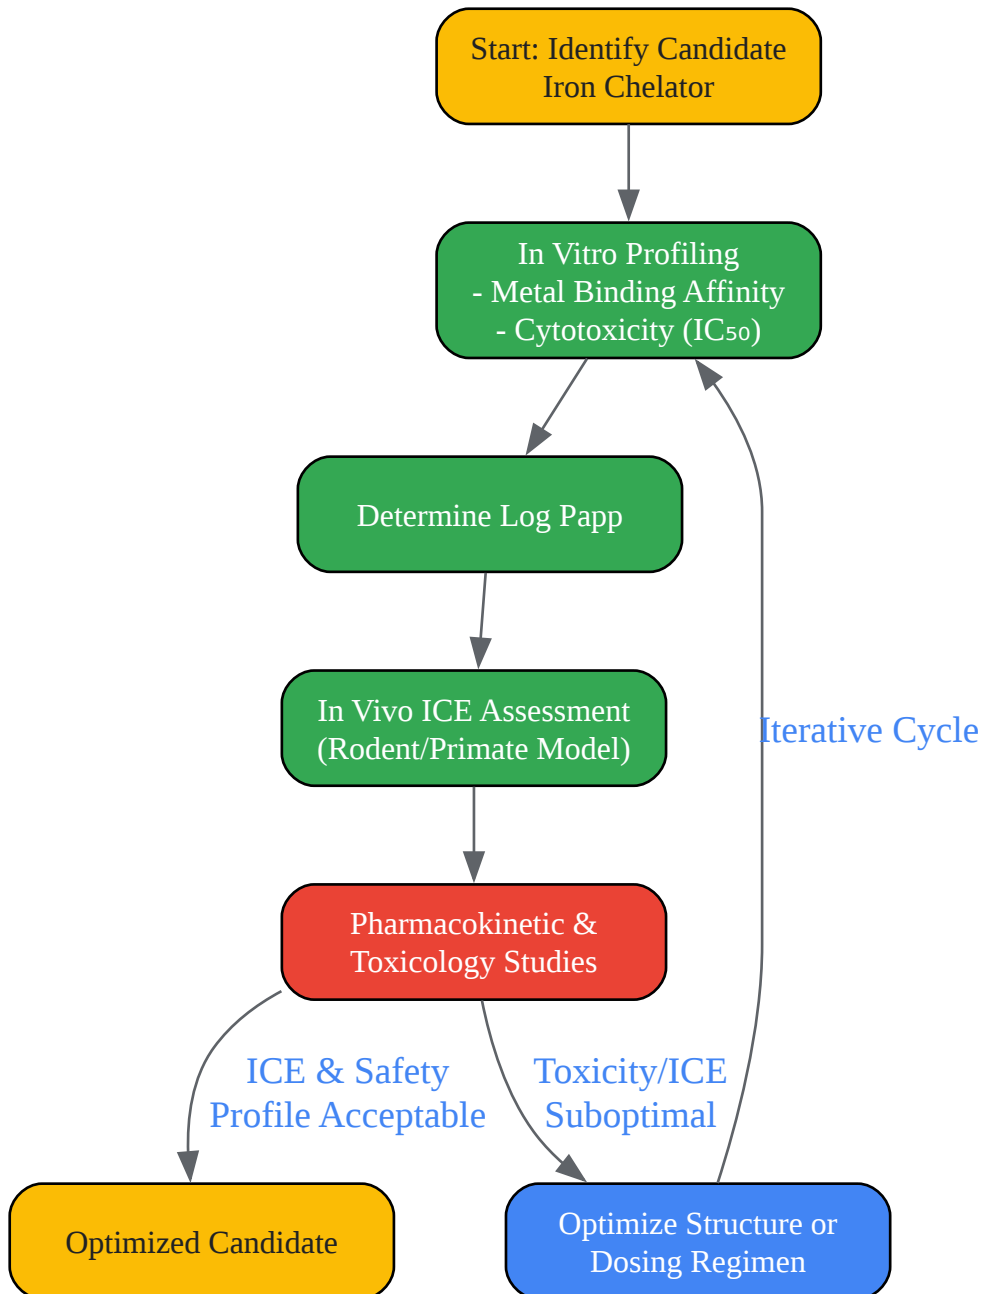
Start: Identify Candidate Iron Chelator

In Vitro Profiling
- Metal Binding Affinity
- Cytotoxicity ($IC_{50}$)

Determine Log Papp

In Vivo ICE Assessment (Rodent/Primate Model)

Iterative Cycle

Pharmacokinetic & Toxicology Studies

ICE & Safety Profile Acceptable

Toxicity/ICE Suboptimal

Optimized Candidate

Optimize Structure or Dosing Regimen